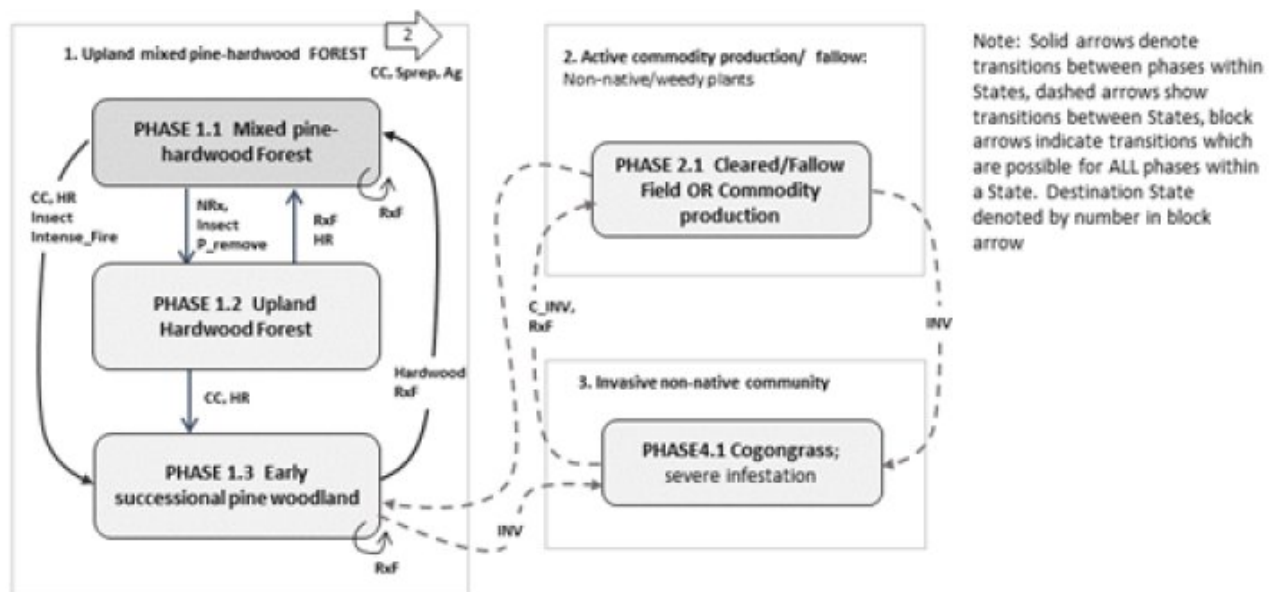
1. Upland mixed pine-hardwood FOREST

2

CC, Sprep, Ag

PHASE 1.1 Mixed pine-hardwood Forest

RxF

CC, HR
Insect
Intense_Fire

NRx,
Insect
P_remove

RxF
HR

PHASE 1.2 Upland Hardwood Forest

CC, HR

Hardwood
RxF

PHASE 1.3 Early successional pine woodland

RxF

INV

2. Active commodity production/ fallow:
Non-native/weedy plants

PHASE 2.1 Cleared/Fallow Field OR Commodity production

C_INV,
RxF

INV

3. Invasive non-native community

PHASE4.1 Cogongrass; severe infestation

Note: Solid arrows denote transitions between phases within States, dashed arrows show transitions between States, block arrows indicate transitions which are possible for ALL phases within a State. Destination State denoted by number in block arrow